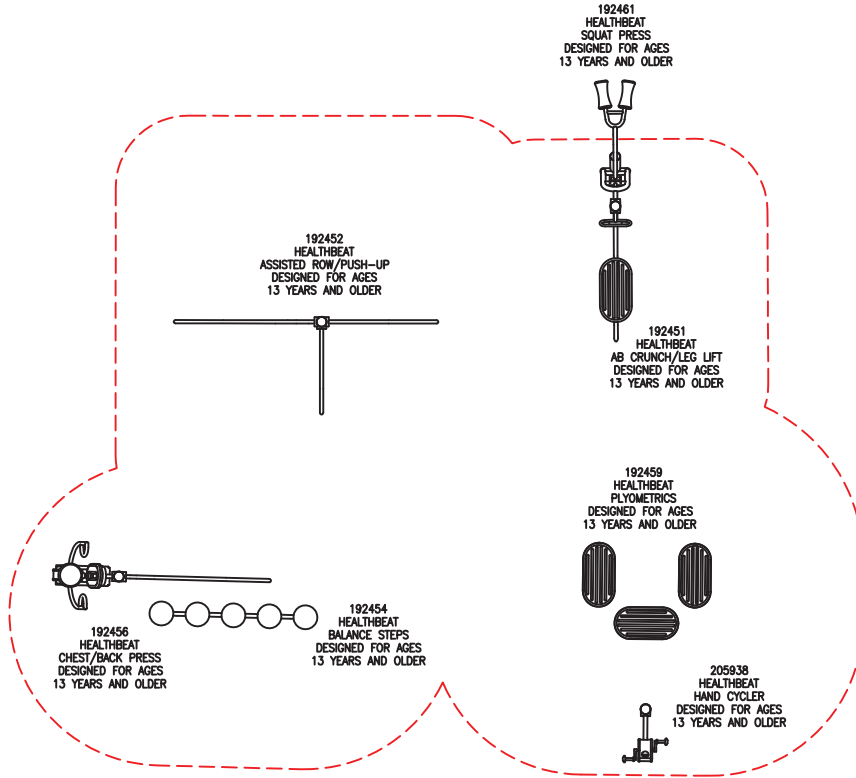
192461
HEALTHBEAT
SQUAT PRESS
DESIGNED FOR AGES
13 YEARS AND OLDER

192452
HEALTHBEAT
ASSISTED ROW/PUSH-UP
DESIGNED FOR AGES
13 YEARS AND OLDER

192451
HEALTHBEAT
AB CRUNCH/LEG LIFT
DESIGNED FOR AGES
13 YEARS AND OLDER

192459
HEALTHBEAT
PLYOMETRICS
DESIGNED FOR AGES
13 YEARS AND OLDER

192456
HEALTHBEAT
CHEST/BACK PRESS
DESIGNED FOR AGES
13 YEARS AND OLDER

192454
HEALTHBEAT
BALANCE STEPS
DESIGNED FOR AGES
13 YEARS AND OLDER

205938
HEALTHBEAT
HAND CYCLER
DESIGNED FOR AGES
13 YEARS AND OLDER